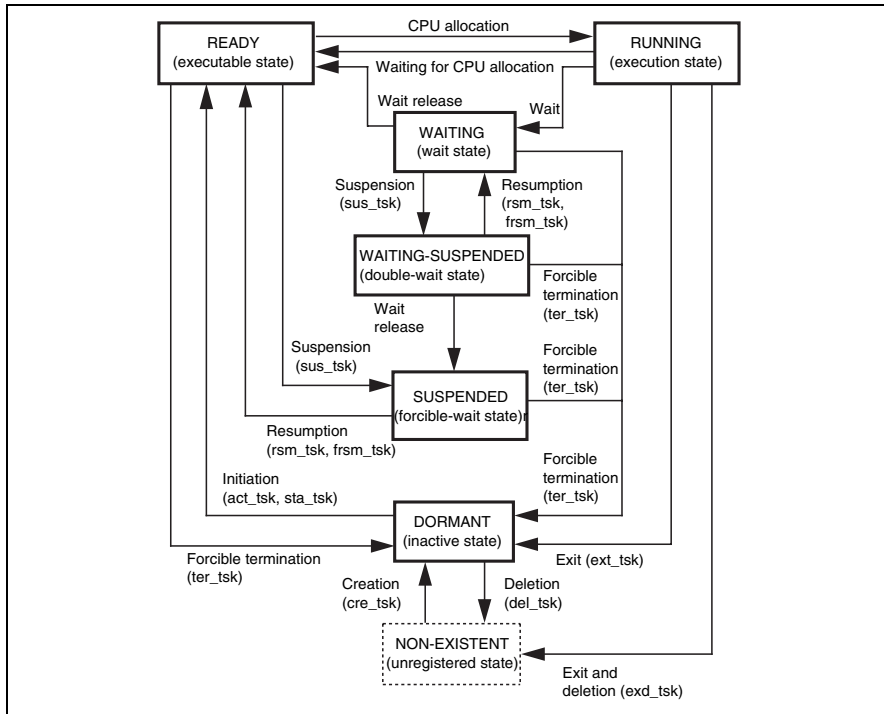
READY
(executable state)

CPU allocation

RUNNING
(execution state)

Waiting for CPU allocation

Wait release

Wait

WAITING
(wait state)

Suspension
(sus_tsk)

Resumption
(rsm_tsk, frsm_tsk)

WAITING-SUSPENDED
(double-wait state)

Forcible termination
(ter_tsk)

Wait release

Suspension
(sus_tsk)

Forcible termination
(ter_tsk)

SUSPENDED
(forcible-wait state)

Resumption
(rsm_tsk, frsm_tsk)

Forcible termination
(ter_tsk)

Initiation
(act_tsk, sta_tsk)

DORMANT
(inactive state)

Forcible termination
(ter_tsk)

Exit (ext_tsk)

Creation
(cre_tsk)

Deletion
(del_tsk)

NON-EXISTENT
(unregistered state)

Exit and deletion (exd_tsk)